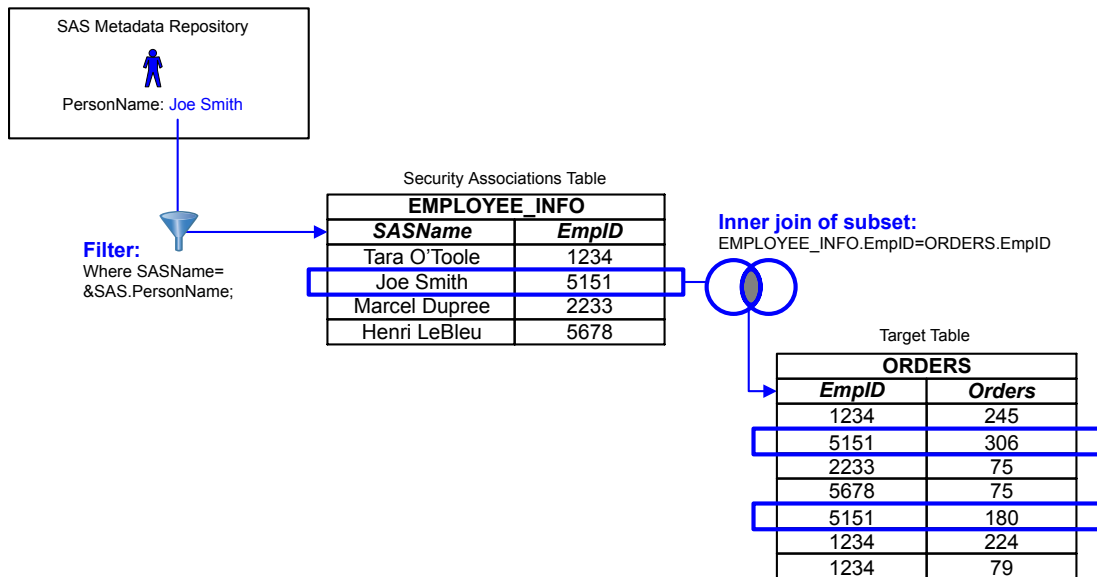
SAS Metadata Repository

PersonName: Joe Smith

Filter:
Where SASName=
&SAS.PersonName;

Security Associations Table

| EMPLOYEE_INFO | |
|---|---|
| ***SASName*** | ***EmpID*** |
| Tara O'Toole | 1234 |
| Joe Smith | 5151 |
| Marcel Dupree | 2233 |
| Henri LeBleu | 5678 |

Inner join of subset:
EMPLOYEE_INFO.EmpID=ORDERS.EmpID

Target Table

| ORDERS | |
|---|---|
| ***EmpID*** | ***Orders*** |
| 1234 | 245 |
| 5151 | 306 |
| 2233 | 75 |
| 5678 | 75 |
| 5151 | 180 |
| 1234 | 224 |
| 1234 | 79 |